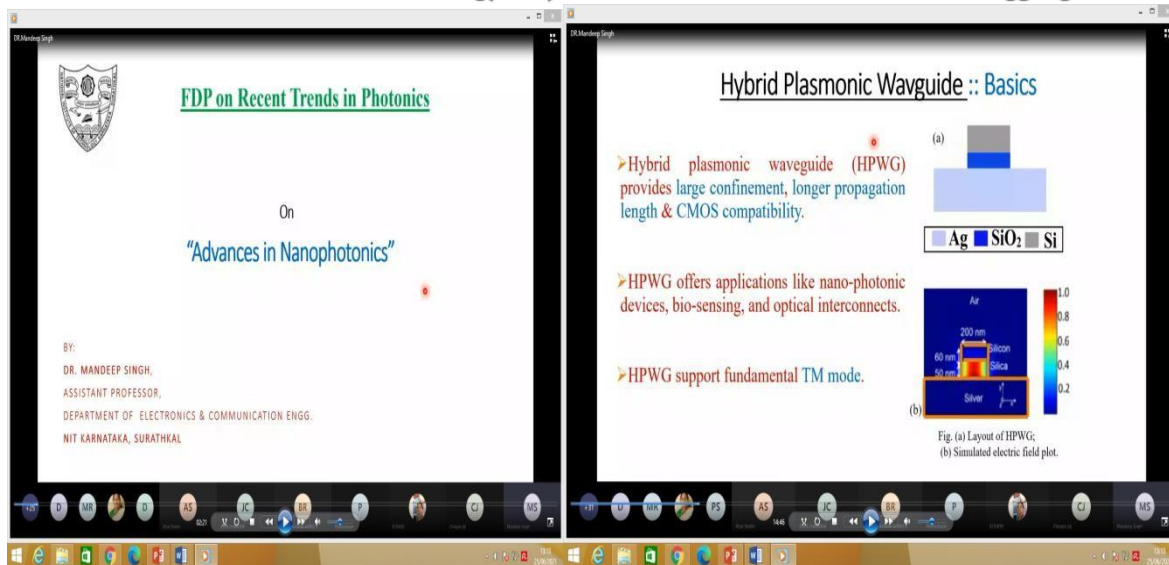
DR.Mandeep Singh

FDP on Recent Trends in Photonics

On

"Advances in Nanophotonics"

BY:

DR. MANDEEP SINGH,

ASSISTANT PROFESSOR,

DEPARTMENT OF ELECTRONICS & COMMUNICATION ENGG.

NIT KARNATAKA, SURATHKAL

+25 D MR D AS JC BR P CJ MS

DR.Mandeep Singh

Hybrid Plasmonic Wavguide :: Basics

➢Hybrid plasmonic waveguide (HPWG) provides large confinement, longer propagation length & CMOS compatibility.

➢HPWG offers applications like nano-photonic devices, bio-sensing, and optical interconnects.

➢HPWG support fundamental TM mode.

(a)

Ag $SiO_2$ Si

Air

200 nm

Silicon

Silica

60 nm

50 nm

Silver

(b)

1.0

0.8

0.6

0.4

0.2

Fig. (a) Layout of HPWG; (b) Simulated electric field plot.

+31 D MK PS AS JC BR P CJ MS